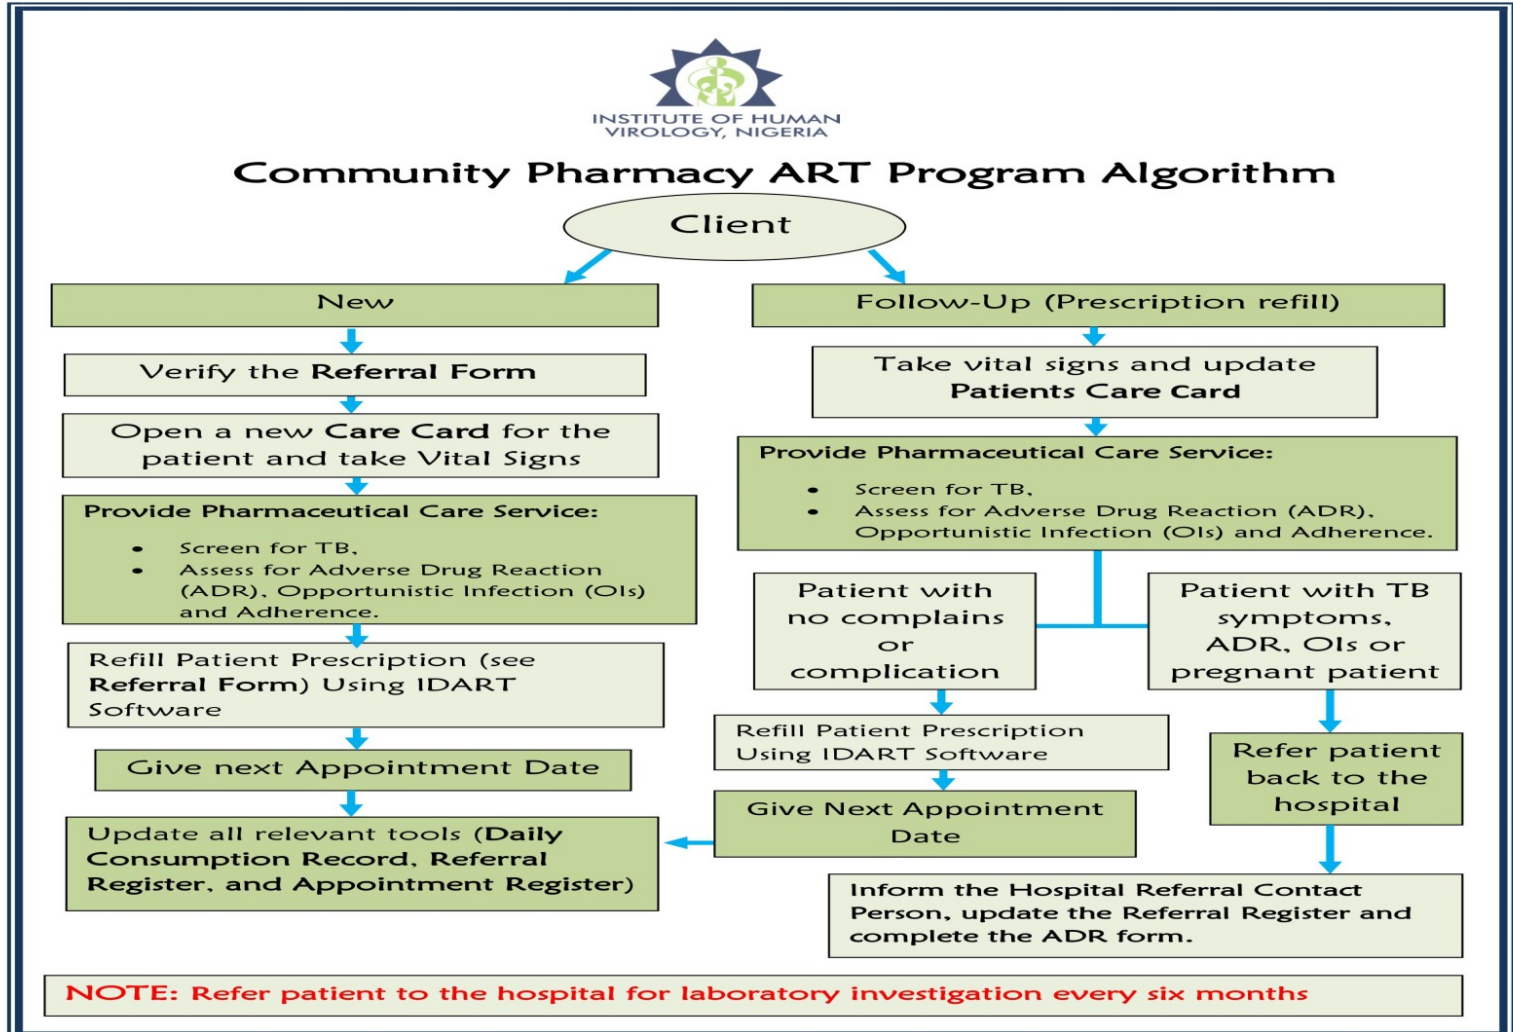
INSTITUTE OF HUMAN VIROLOGY, NIGERIA

Community Pharmacy ART Program Algorithm

Client

New

Verify the Referral Form

Open a new Care Card for the patient and take Vital Signs

Provide Pharmaceutical Care Service:

- Screen for TB,
- Assess for Adverse Drug Reaction (ADR), Opportunistic Infection (OIs) and Adherence.

Refill Patient Prescription (see Referral Form) Using IDART Software

Give next Appointment Date

Update all relevant tools (Daily Consumption Record, Referral Register, and Appointment Register)

Follow-Up (Prescription refill)

Take vital signs and update Patients Care Card

Provide Pharmaceutical Care Service:

- Screen for TB,
- Assess for Adverse Drug Reaction (ADR), Opportunistic Infection (OIs) and Adherence.

Patient with no complains or complication

Patient with TB symptoms, ADR, OIs or pregnant patient

Refill Patient Prescription Using IDART Software

Give Next Appointment Date

Refer patient back to the hospital

Inform the Hospital Referral Contact Person, update the Referral Register and complete the ADR form.

NOTE: Refer patient to the hospital for laboratory investigation every six months